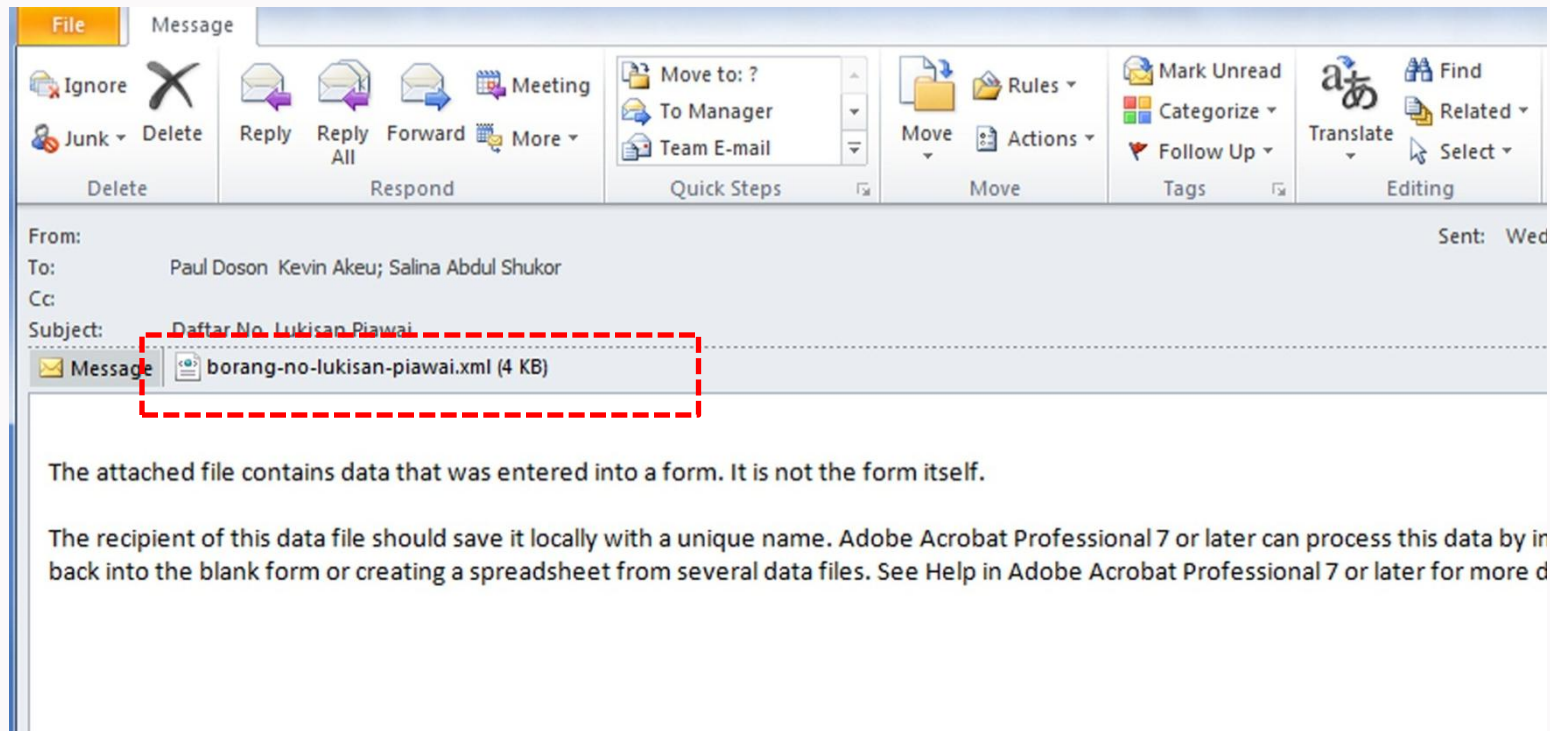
File Message

Ignore
Junk
Delete
Delete

Reply
Reply All
Forward
Meeting
More
Respond

Move to: ?
To Manager
Team E-mail
Quick Steps

Move
Rules
Actions
Move

Mark Unread
Categorize
Follow Up
Tags

Translate
Find
Related
Select
Editing

From:
To: Paul Doson Kevin Akeu; Salina Abdul Shukor
Cc:
Subject: Daftar No. Lukisan Piawai
Sent: Wed

Message
borang-no-lukisan-piawai.xml (4 KB)

The attached file contains data that was entered into a form. It is not the form itself.

The recipient of this data file should save it locally with a unique name. Adobe Acrobat Professional 7 or later can process this data by in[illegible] back into the blank form or creating a spreadsheet from several data files. See Help in Adobe Acrobat Professional 7 or later for more d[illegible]